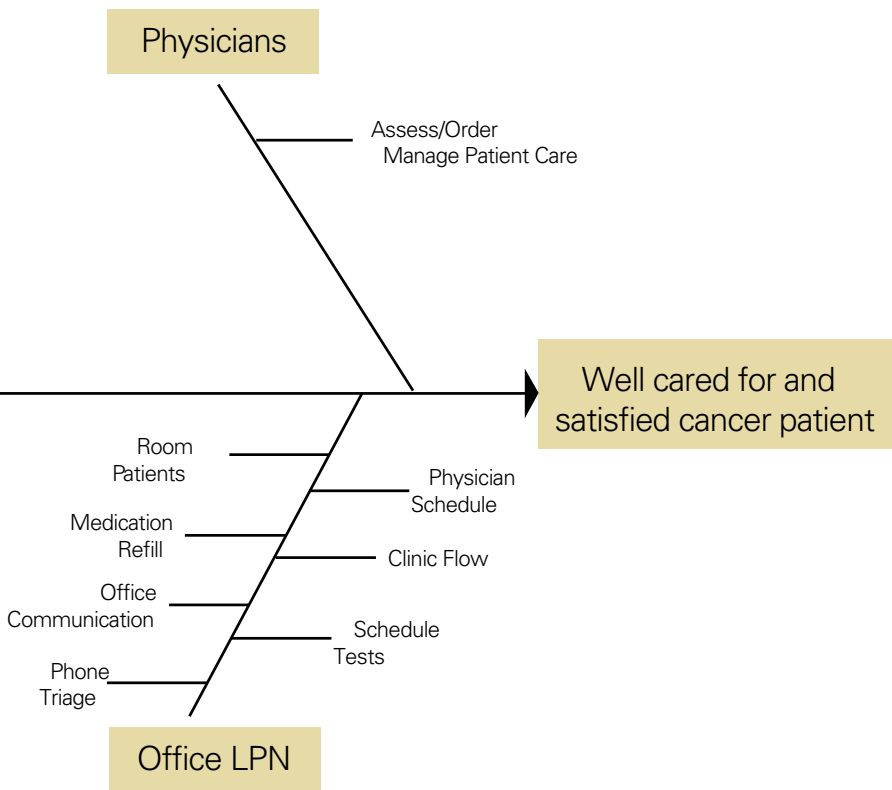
Physicians

Assess/Order
Manage Patient Care

Well cared for and satisfied cancer patient

Room Patients

Physician Schedule

Medication Refill

Clinic Flow

Office Communication

Schedule Tests

Phone Triage

Office LPN